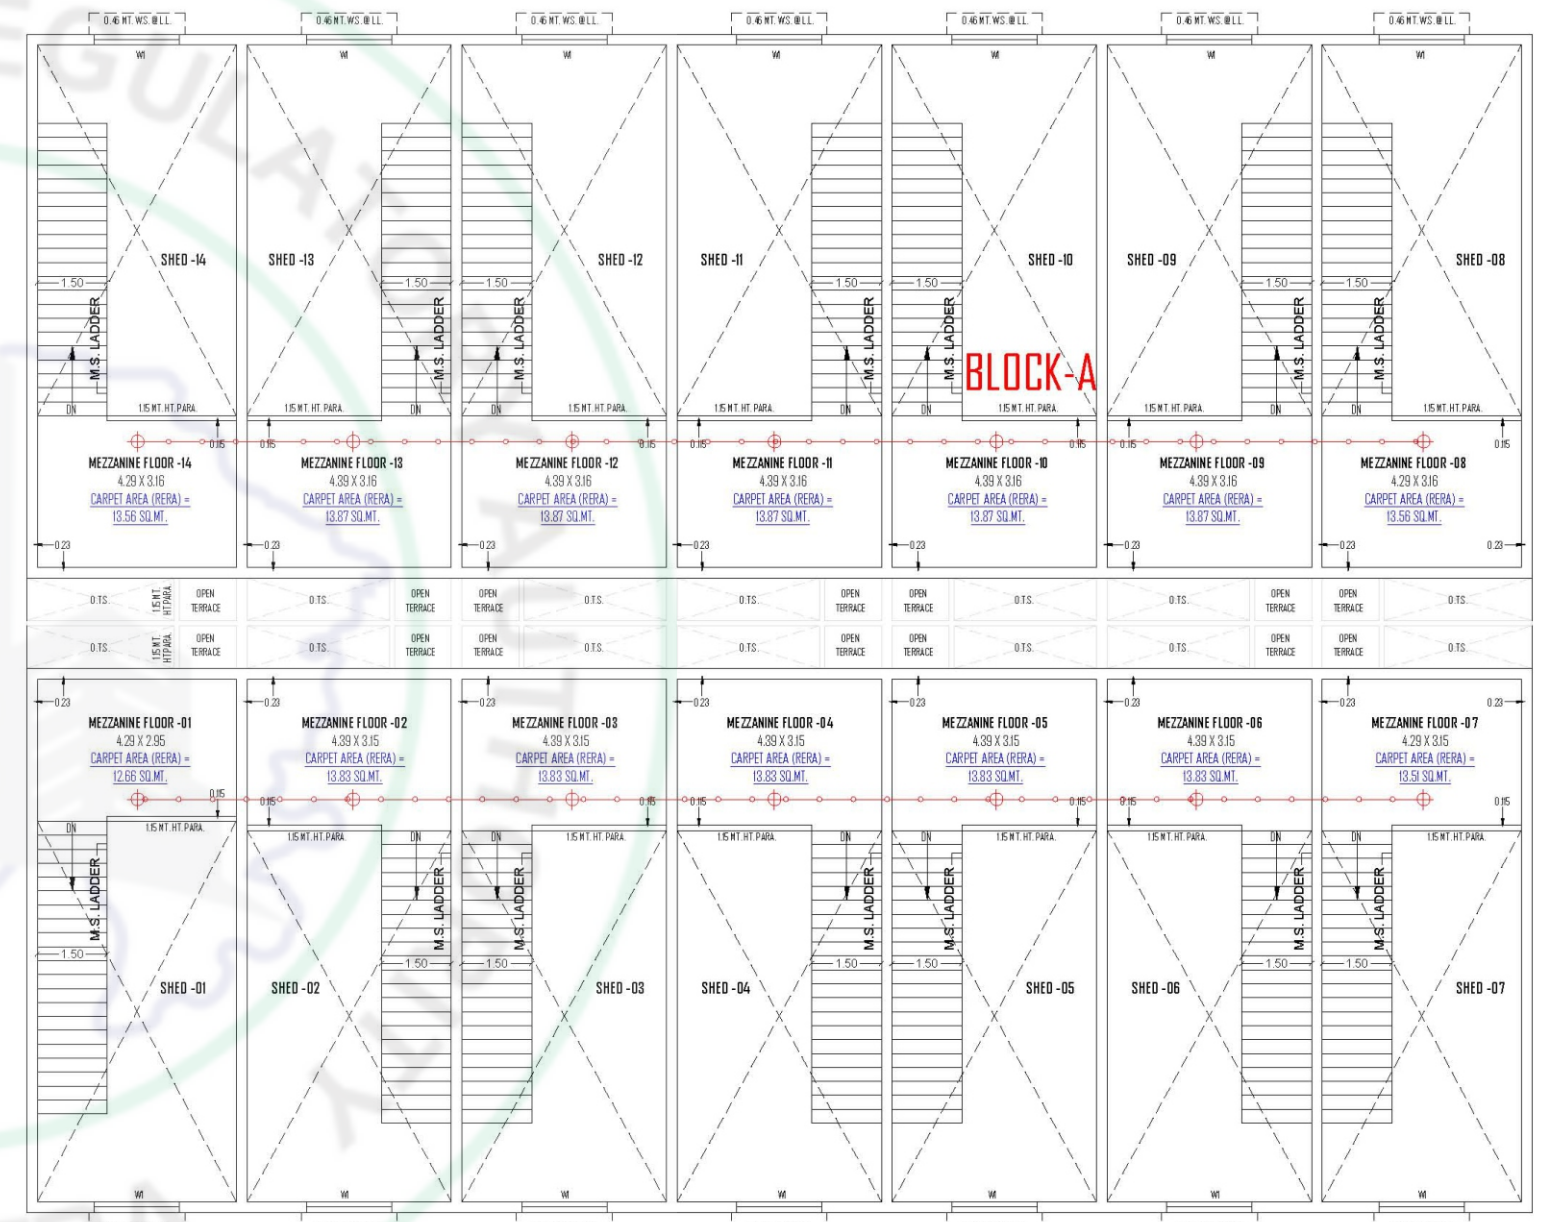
0.45 MT. WS. @ LL.
0.45 MT. WS. @ LL.
0.45 MT. WS. @ LL.
0.45 MT. WS. @ LL.
0.45 MT. WS. @ LL.
0.45 MT. WS. @ LL.
0.45 MT. WS. @ LL.

W1 W1 W1 W1 W1 W1 W1

SHED -14
SHED -13
SHED -12
SHED -11
SHED -10
SHED -09
SHED -08

1.50 1.50 1.50 1.50 1.50 1.50 1.50

M.S. LADDER
M.S. LADDER
M.S. LADDER
M.S. LADDER
M.S. LADDER
M.S. LADDER
M.S. LADDER

BLOCK-A

DN DN DN DN DN DN DN

1.15 MT. HT. PARA.

0.15

MEZZANINE FLOOR -14
4.29 X 3.16
CARPET AREA (RERA) =
13.56 SQ.MT.

MEZZANINE FLOOR -13
4.39 X 3.16
CARPET AREA (RERA) =
13.87 SQ.MT.

MEZZANINE FLOOR -12
4.39 X 3.16
CARPET AREA (RERA) =
13.87 SQ.MT.

MEZZANINE FLOOR -11
4.39 X 3.16
CARPET AREA (RERA) =
13.87 SQ.MT.

MEZZANINE FLOOR -10
4.39 X 3.16
CARPET AREA (RERA) =
13.87 SQ.MT.

MEZZANINE FLOOR -09
4.39 X 3.16
CARPET AREA (RERA) =
13.87 SQ.MT.

MEZZANINE FLOOR -08
4.29 X 3.16
CARPET AREA (RERA) =
13.56 SQ.MT.

0.23

O.T.S. 1.15 MT. HT.PARA. OPEN TERRACE
O.T.S. OPEN TERRACE
OPEN TERRACE O.T.S.
O.T.S. OPEN TERRACE
OPEN TERRACE O.T.S.
O.T.S. OPEN TERRACE
OPEN TERRACE O.T.S.

O.T.S. 1.15 MT. HT.PARA. OPEN TERRACE
O.T.S. OPEN TERRACE
OPEN TERRACE O.T.S.
O.T.S. OPEN TERRACE
OPEN TERRACE O.T.S.
O.T.S. OPEN TERRACE
OPEN TERRACE O.T.S.

MEZZANINE FLOOR -01
4.29 X 2.95
CARPET AREA (RERA) =
12.66 SQ.MT.

MEZZANINE FLOOR -02
4.39 X 3.15
CARPET AREA (RERA) =
13.83 SQ.MT.

MEZZANINE FLOOR -03
4.39 X 3.15
CARPET AREA (RERA) =
13.83 SQ.MT.

MEZZANINE FLOOR -04
4.39 X 3.15
CARPET AREA (RERA) =
13.83 SQ.MT.

MEZZANINE FLOOR -05
4.39 X 3.15
CARPET AREA (RERA) =
13.83 SQ.MT.

MEZZANINE FLOOR -06
4.39 X 3.15
CARPET AREA (RERA) =
13.83 SQ.MT.

MEZZANINE FLOOR -07
4.29 X 3.15
CARPET AREA (RERA) =
13.51 SQ.MT.

SHED -01
SHED -02
SHED -03
SHED -04
SHED -05
SHED -06
SHED -07